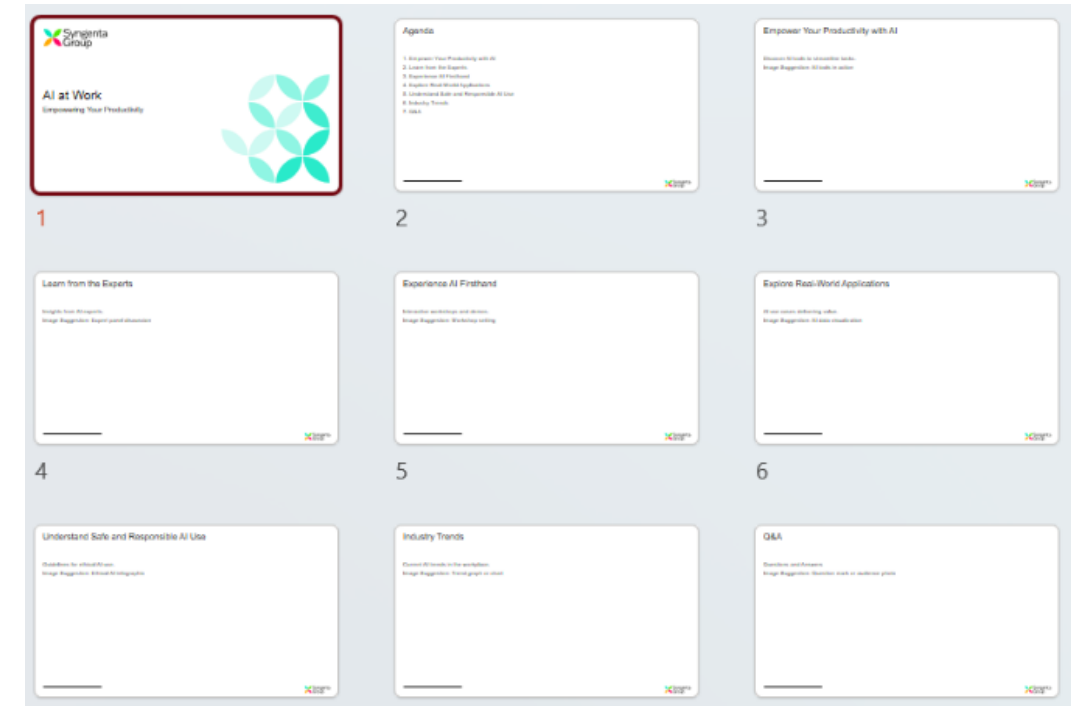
Syngenta Group

AI at Work

Empowering Your Productivity

1

Agenda

1. Empower Your Productivity with AI
2. Learn from the Experts
3. Experience AI Firsthand
4. Explore Real-World Applications
5. Understand Safe and Responsible AI Use
6. Industry Trends
7. Q&A

2

Empower Your Productivity with AI

Discover AI tools to streamline tasks.
Image Suggestion: AI tools in action

3

Learn from the Experts

Insights from AI experts.
Image Suggestion: Expert panel discussion

4

Experience AI Firsthand

Interactive workshops and demos.
Image Suggestion: Workshop setting

5

Explore Real-World Applications

AI use cases delivering value.
Image Suggestion: AI data visualization

6

Understand Safe and Responsible AI Use

Guidelines for ethical AI use.
Image Suggestion: Ethical AI infographic

Industry Trends

Current AI trends in the workplace.
Image Suggestion: Trend graph or chart

Q&A

Questions and Answers
Image Suggestion: Question mark or audience photo